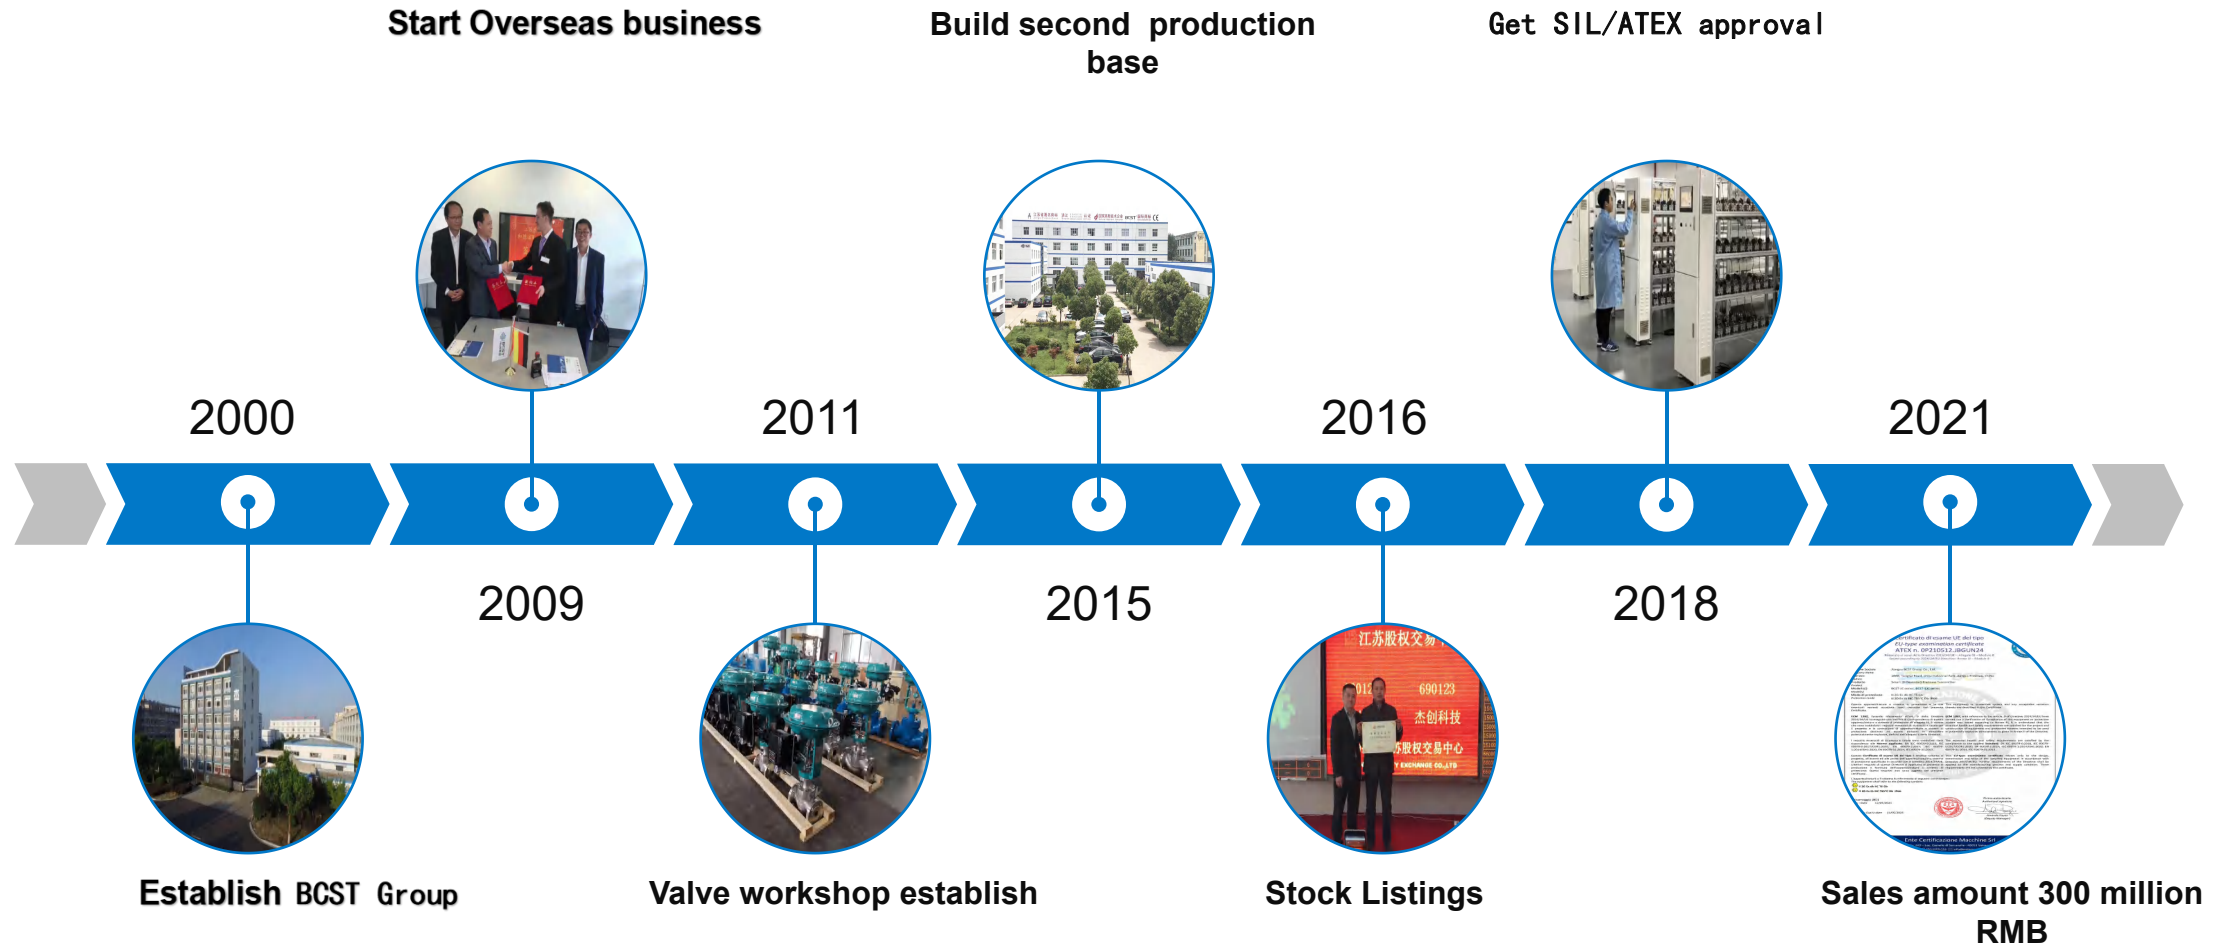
Start Overseas business

Build second production base

Get SIL/ATEX approval

2000

2011

2016

2021

2009

2015

2018

Establish BCST Group

Valve workshop establish

江苏股权交易

690123

杰创科技

苏股权交易中心

Stock Listings

Sales amount 300 million RMB